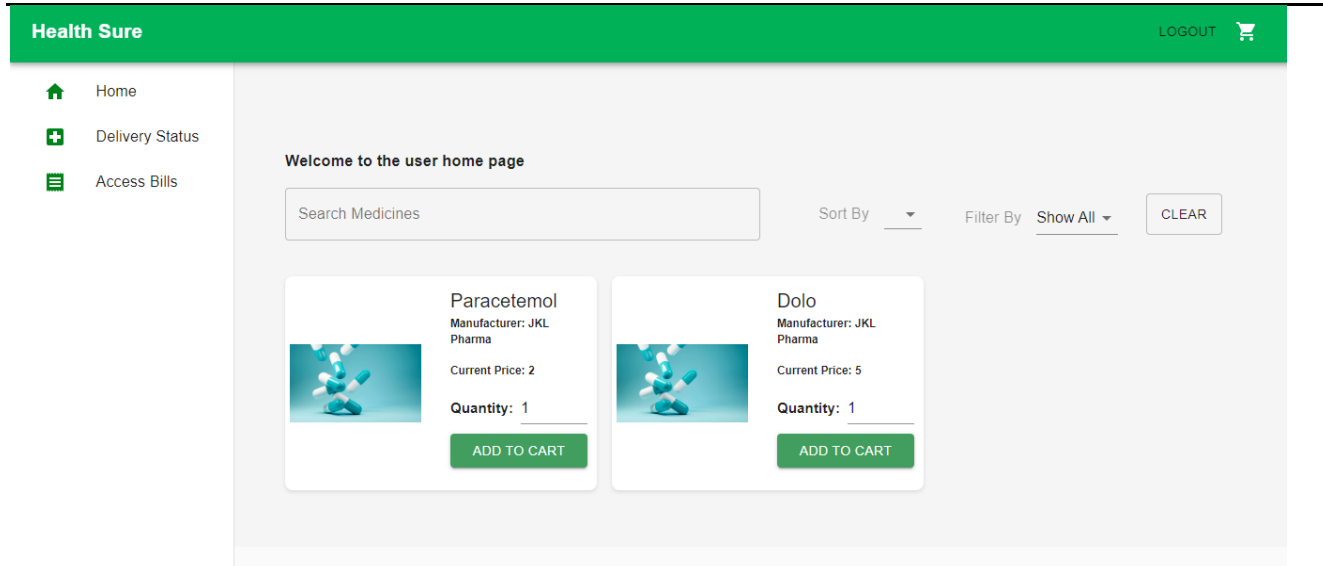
Health Sure

LOGOUT

Home

Delivery Status

Access Bills

Welcome to the user home page

Search Medicines

Sort By

Filter By Show All

CLEAR

Paracetemol
Manufacturer: JKL Pharma

Current Price: 2

Quantity: 1

ADD TO CART

Dolo
Manufacturer: JKL Pharma

Current Price: 5

Quantity: 1

ADD TO CART